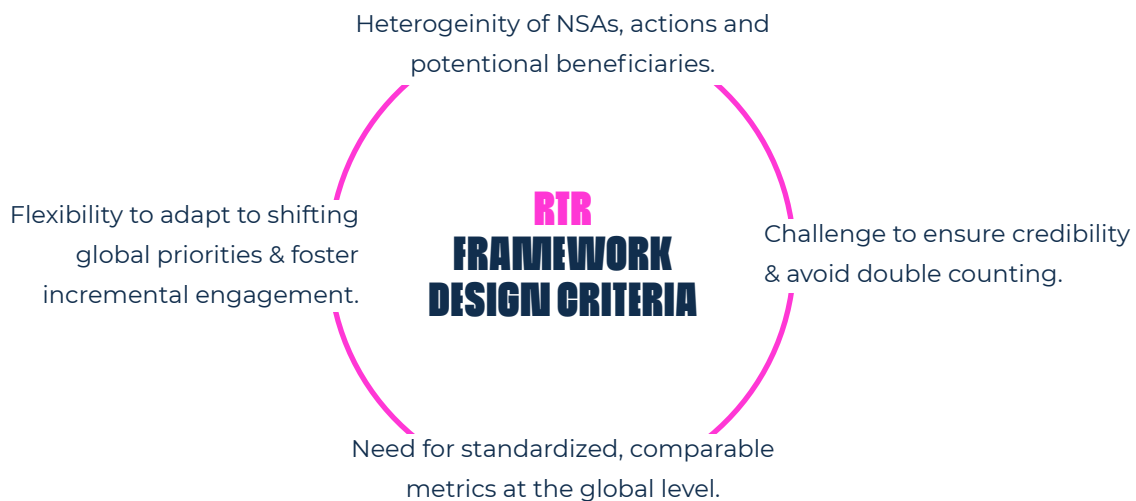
Heterogeinity of NSAs, actions and potentional beneficiaries.

Flexibility to adapt to shifting global priorities & foster incremental engagement.

RTR
FRAMEWORK
DESIGN CRITERIA

Challenge to ensure credibility & avoid double counting.

Need for standardized, comparable metrics at the global level.